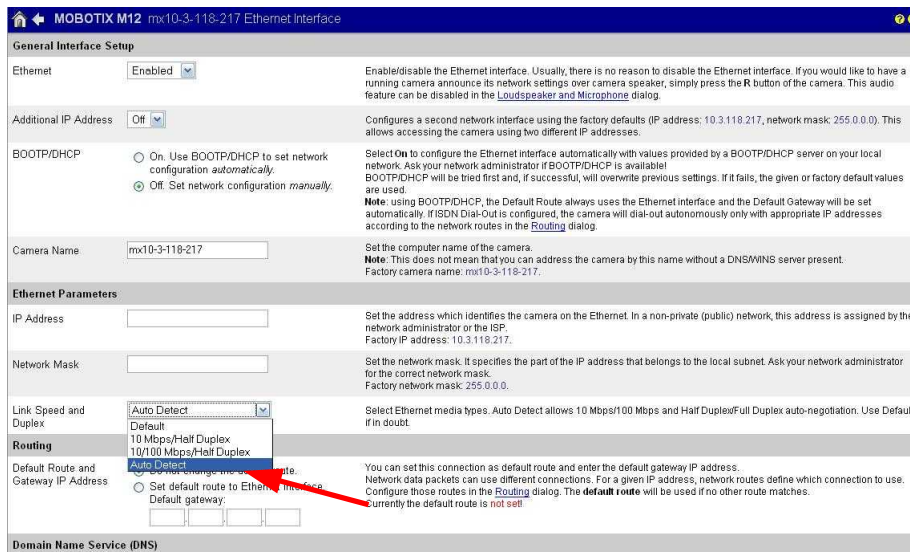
MOBOTIX M12 mx10-3-118-217 Ethernet Interface

General Interface Setup

| | | |
|---|---|---|
| Ethernet | Enabled | Enable/disable the Ethernet interface. Usually, there is no reason to disable the Ethernet interface. If you would like to have a running camera announce its network settings over camera speaker, simply press the **R** button of the camera. This audio feature can be disabled in the Loudspeaker and Microphone dialog. |
| Additional IP Address | Off | Configures a second network interface using the factory defaults (IP address: 10.3.118.217, network mask: 255.0.0.0). This allows accessing the camera using two different IP addresses. |
| BOOTP/DHCP | On. Use BOOTP/DHCP to set network configuration *automatically*. Off. Set network configuration *manually*. | Select **On** to configure the Ethernet interface automatically with values provided by a BOOTP/DHCP server on your local network. Ask your network administrator if BOOTP/DHCP is available! BOOTP/DHCP will be tried first and, if successful, will overwrite previous settings. If it fails, the given or factory default values are used. **Note**: using BOOTP/DHCP, the Default Route always uses the Ethernet interface and the Default Gateway will be set automatically. If ISDN Dial-Out is configured, the camera will dial-out autonomously only with appropriate IP addresses according to the network routes in the Routing dialog. |
| Camera Name | mx10-3-118-217 | Set the computer name of the camera. **Note**: This does not mean that you can address the camera by this name without a DNS/WINS server present. Factory camera name: mx10-3-118-217. |

Ethernet Parameters

| | | |
|---|---|---|
| IP Address | | Set the address which identifies the camera on the Ethernet. In a non-private (public) network, this address is assigned by the network administrator or the ISP. Factory IP address: 10.3.118.217. |
| Network Mask | | Set the network mask. It specifies the part of the IP address that belongs to the local subnet. Ask your network administrator for the correct network mask. Factory network mask: 255.0.0.0. |
| Link Speed and Duplex | Auto Detect | Select Ethernet media types. Auto Detect allows 10 Mbps/100 Mbps and Half Duplex/Full Duplex auto-negotiation. Use Defaul if in doubt. |

Default
10 Mbps/Half Duplex
10/100 Mbps/Half Duplex
Auto Detect

Routing

| | | |
|---|---|---|
| Default Route and Gateway IP Address | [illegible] ate. Set default route to Ethern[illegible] nterface. Default gateway: | You can set this connection as default route and enter the default gateway IP address. Network data packets can use different connections. For a given IP address, network routes define which connection to use. Configure those routes in the Routing dialog. The **default route** will be used if no other route matches. Currently the default route is not set! |

Domain Name Service (DNS)